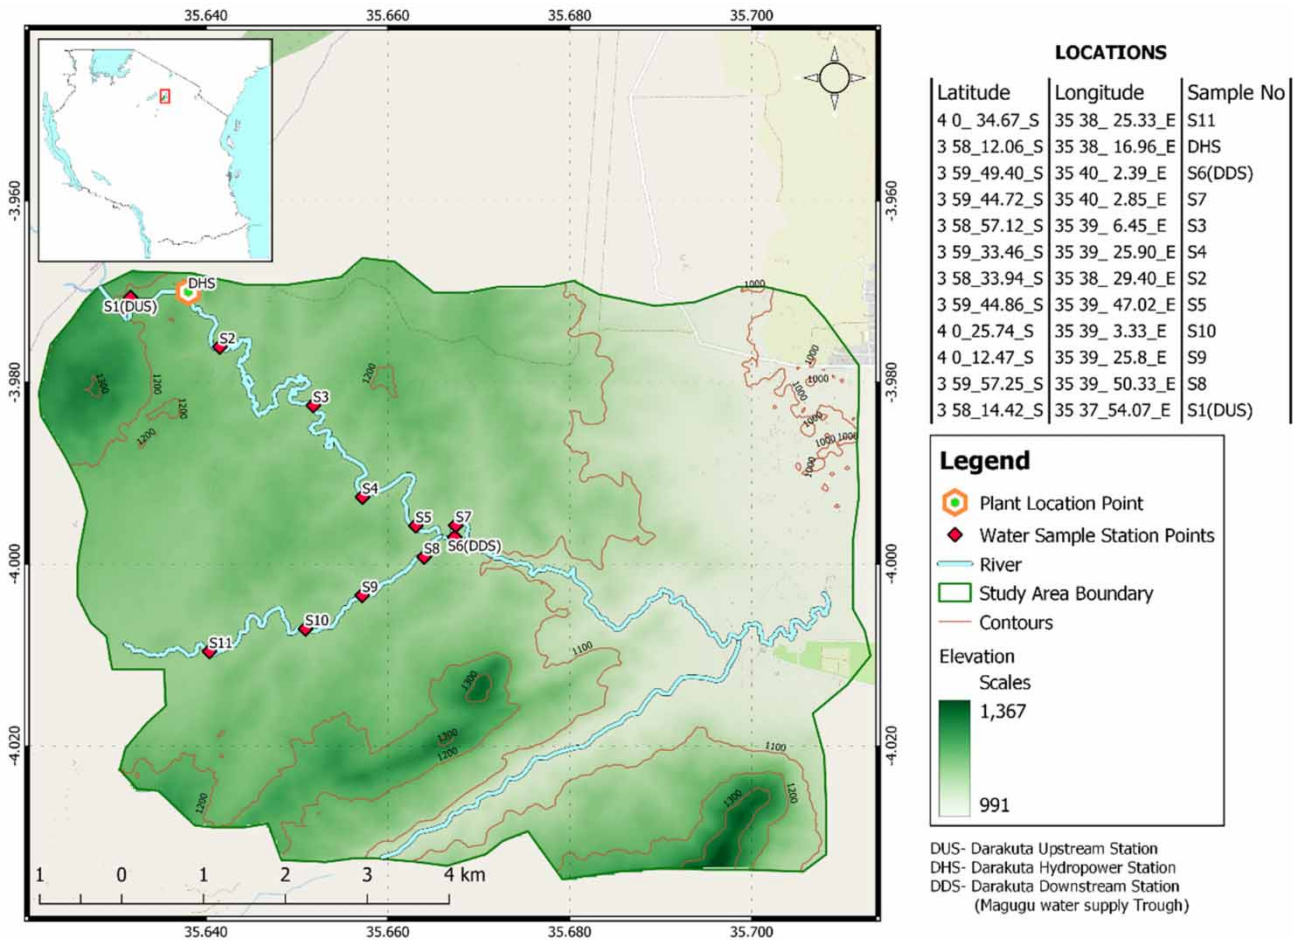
35.640 35.660 35.680 35.700

-3.960 -3.980 -4.000 -4.020

-3.960 -3.980 -4.000 -4.020

DHS
S1(DUS)
S2
S3
S4
S5
S7
S6(DDS)
S8
S9
S10
S11

1200 1200 1200 1200 1200 1000 1000 1000 1000 1000 1000 1000 1100 1100 1300 1300 1200 1200 1300 1200 1100 1200

1 0 1 2 3 4 km

35.640 35.660 35.680 35.700

LOCATIONS

| Latitude | Longitude | Sample No |
|---|---|---|
| 4 0_ 34.67_S | 35 38_ 25.33_E | S11 |
| 3 58_12.06_S | 35 38_ 16.96_E | DHS |
| 3 59_49.40_S | 35 40_ 2.39_E | S6(DDS) |
| 3 59_44.72_S | 35 40_ 2.85_E | S7 |
| 3 58_57.12_S | 35 39_ 6.45_E | S3 |
| 3 59_33.46_S | 35 39_ 25.90_E | S4 |
| 3 58_33.94_S | 35 38_ 29.40_E | S2 |
| 3 59_44.86_S | 35 39_ 47.02_E | S5 |
| 4 0_25.74_S | 35 39_ 3.33_E | S10 |
| 4 0_12.47_S | 35 39_ 25.8_E | S9 |
| 3 59_57.25_S | 35 39_ 50.33_E | S8 |
| 3 58_14.42_S | 35 37_54.07_E | S1(DUS) |

Legend
Plant Location Point
Water Sample Station Points
River
Study Area Boundary
Contours
Elevation
Scales
1,367
991

DUS- Darakuta Upstream Station
DHS- Darakuta Hydropower Station
DDS- Darakuta Downstream Station
(Magugu water supply Trough)